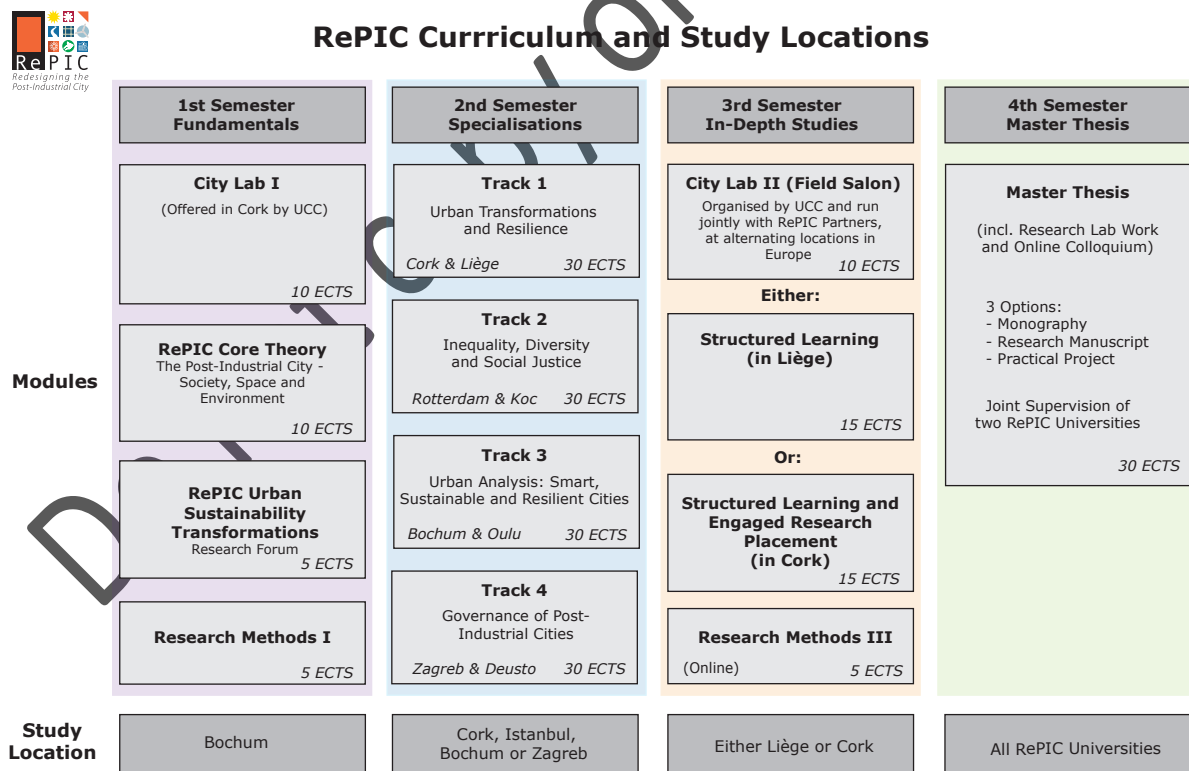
RePIC
Redesigning the Post-Industrial City

RePIC Currriculum and Study Locations

1st Semester
Fundamentals

2nd Semester
Specialisations

3rd Semester
In-Depth Studies

4th Semester
Master Thesis

Modules

City Lab I
(Offered in Cork by UCC)
10 ECTS

RePIC Core Theory
The Post-Industrial City - Society, Space and Environment
10 ECTS

RePIC Urban Sustainability Transformations
Research Forum
5 ECTS

Research Methods I
5 ECTS

Track 1
Urban Transformations and Resilience
Cork & Liège 30 ECTS

Track 2
Inequality, Diversity and Social Justice
Rotterdam & Koc 30 ECTS

Track 3
Urban Analysis: Smart, Sustainable and Resilient Cities
Bochum & Oulu 30 ECTS

Track 4
Governance of Post-Industrial Cities
Zagreb & Deusto 30 ECTS

City Lab II (Field Salon)
Organised by UCC and run jointly with RePIC Partners, at alternating locations in Europe
10 ECTS

Either:

Structured Learning (in Liège)
15 ECTS

Or:

Structured Learning and Engaged Research Placement (in Cork)
15 ECTS

Research Methods III
(Online) 5 ECTS

Master Thesis
(incl. Research Lab Work and Online Colloquium)

3 Options:
- Monography
- Research Manuscript
- Practical Project

Joint Supervision of two RePIC Universities
30 ECTS

Study Location

Bochum

Cork, Istanbul, Bochum or Zagreb

Either Liège or Cork

All RePIC Universities